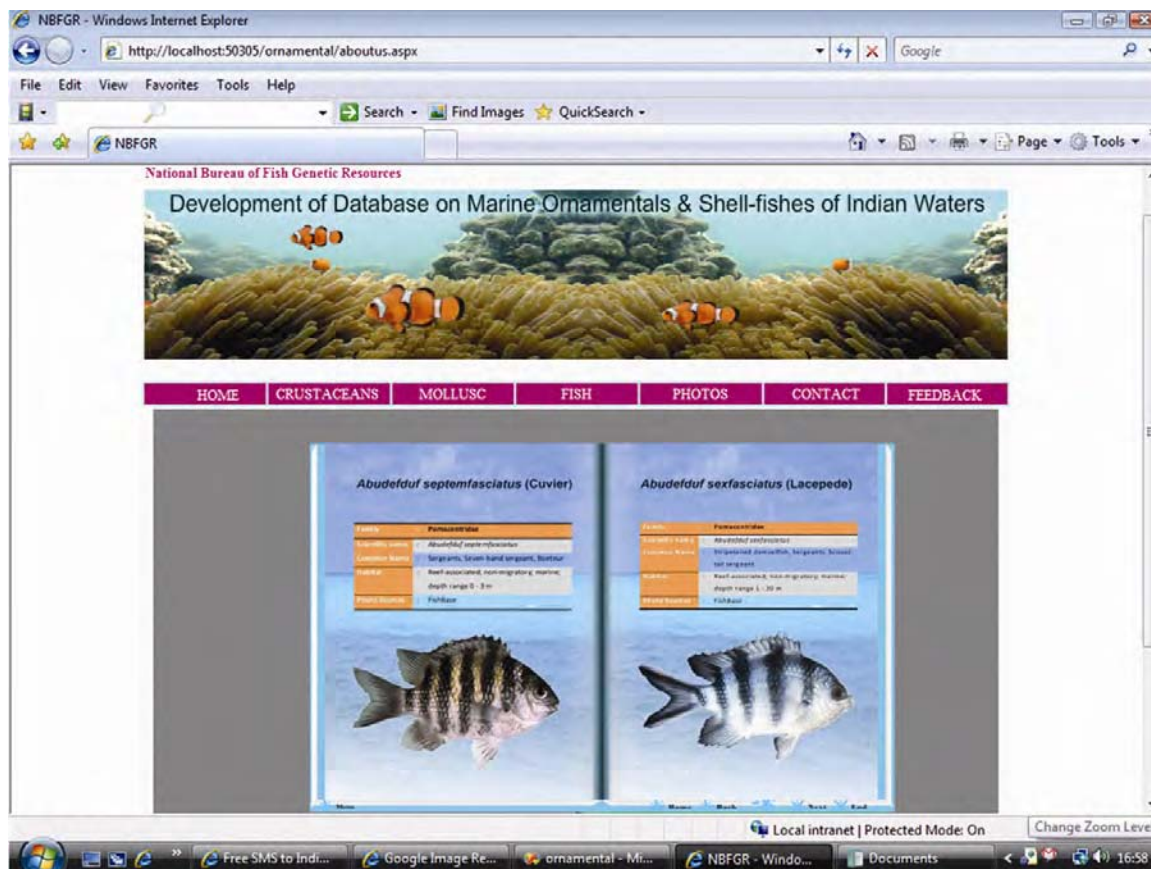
NBFGR - Windows Internet Explorer

http://localhost:50305/ornamental/aboutus.aspx

Google

File Edit View Favorites Tools Help

Search Find Images QuickSearch

NBFGR

Page Tools

National Bureau of Fish Genetic Resources

Development of Database on Marine Ornamentals & Shell-fishes of Indian Waters

HOME CRUSTACEANS MOLLUSC FISH PHOTOS CONTACT FEEDBACK

Abudefduf septemfasciatus (Cuvier)

| Family | Pomacentridae |
|---|---|
| Scientific name | Abudefduf septemfasciatus |
| Common Name | Sergeants, Seven band sergeant, Bastour |
| Habitat | Reef-associated, non-migratory, marine; depth range 0 - 3 m |
| Photo Source | FishBase |

Abudefduf sexfasciatus (Lacepede)

| Family | Pomacentridae |
|---|---|
| Scientific name | Abudefduf sexfasciatus |
| Common Name | Stripetailed damselfish, Sergeants, Scissor tail sergeant |
| Habitat | Reef-associated, non-migratory, marine; depth range 1 - 20 m |
| Photo Source | FishBase |

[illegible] Home Back Next End

Local intranet | Protected Mode: On

Change Zoom Leve

Free SMS to Indi... Google Image Re... ornamental - Mi... NBFGR - Windo... Documents 16:58